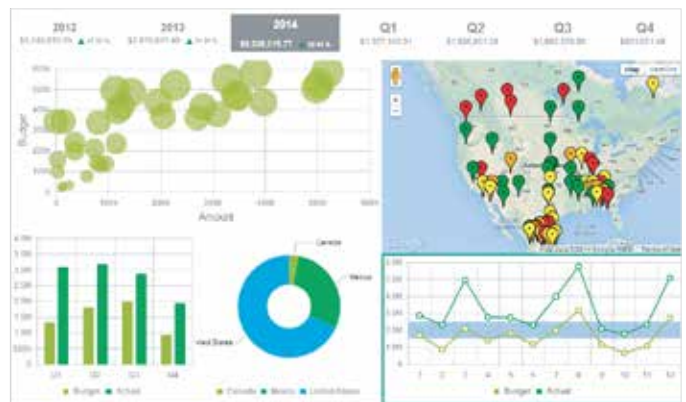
2012
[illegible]

2013
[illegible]

2014
$5,338,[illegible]

Q1
$1,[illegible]

Q2
$1,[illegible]

Q3
$1,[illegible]

Q4
$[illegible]

Budget
Amount

Map

Canada
Mexico
United States

Q1 Q2 Q3 Q4

Budget Actual

Canada Mexico United States

1 2 3 4 5 6 7 8 9 10 11 12

Budget Actual